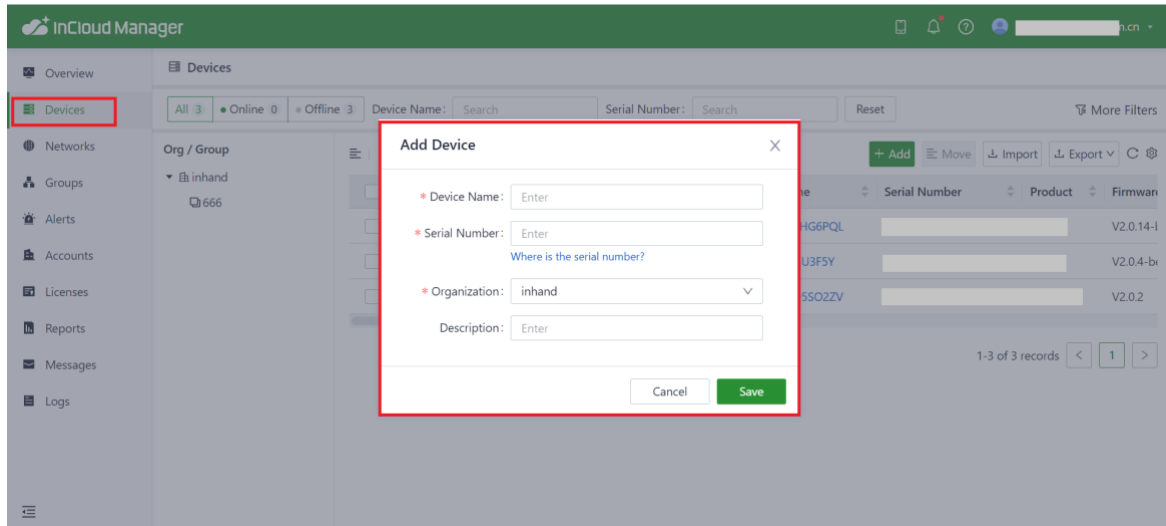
InCloud Manager

n.cn

Overview
Devices
Networks
Groups
Alerts
Accounts
Licenses
Reports
Messages
Logs

Devices

All 3 | Online 0 | Offline 3 | Device Name: Search | Serial Number: Search | Reset | More Filters

Org / Group
inhand
666

+ Add | Move | Import | Export | C

ne | Serial Number | Product | Firmwar
HG6PQL | | | V2.0.14-
U3F5Y | | | V2.0.4-b
5SO2ZV | | | V2.0.2

1-3 of 3 records < 1 >

Add Device

* Device Name: Enter
* Serial Number: Enter
Where is the serial number?
* Organization: inhand
Description: Enter

Cancel
Save